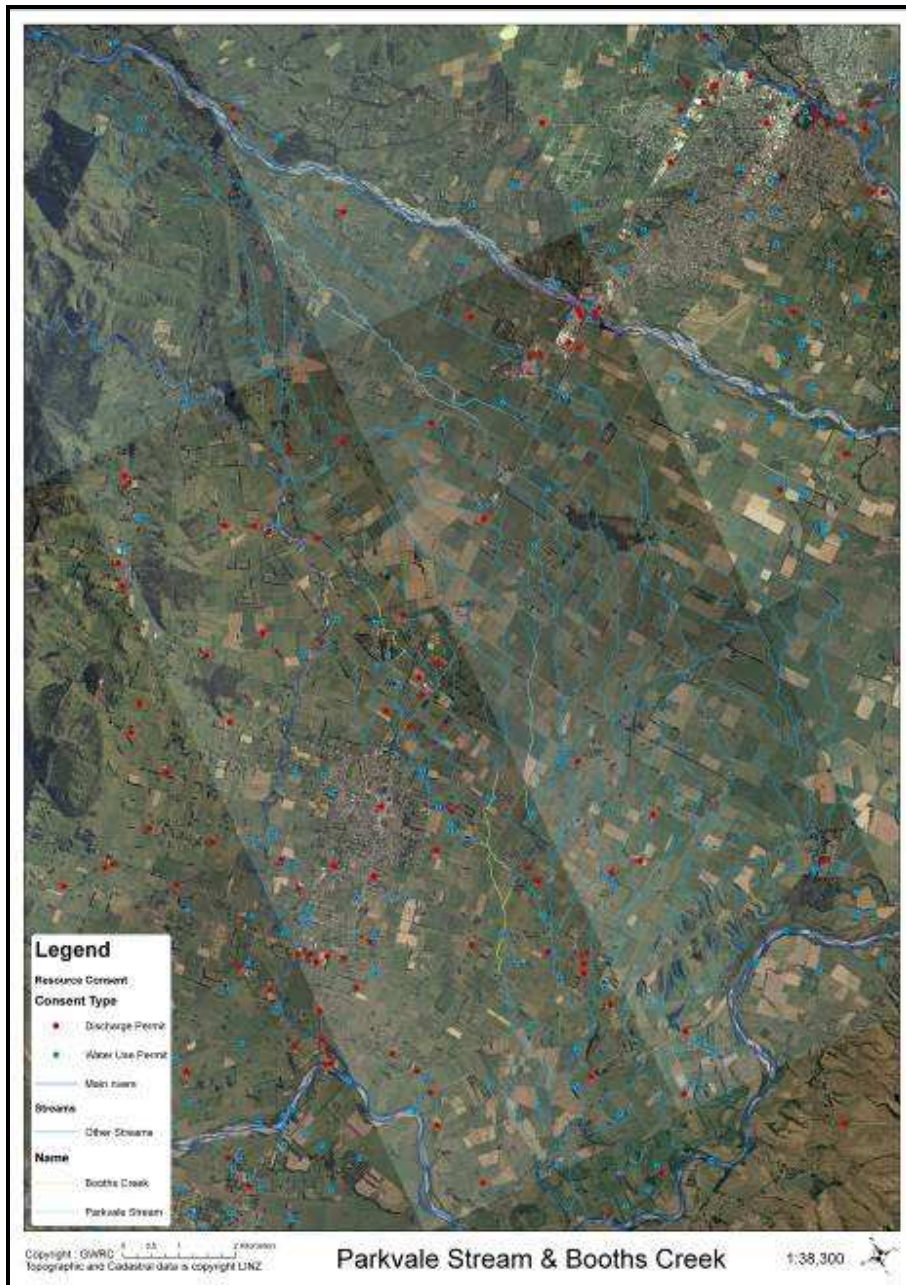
Legend

Resource Consent

Consent Type

Discharge Permit

Water Use Permit

Main rivers

Streams

Other Streams

Name

Booths Creek

Parkvale Stream

Copyright : GWRC
Topographic and Cadastral data is copyright LINZ

0 0.5 1 2 Kilometres

Parkvale Stream & Booths Creek

1:38,300